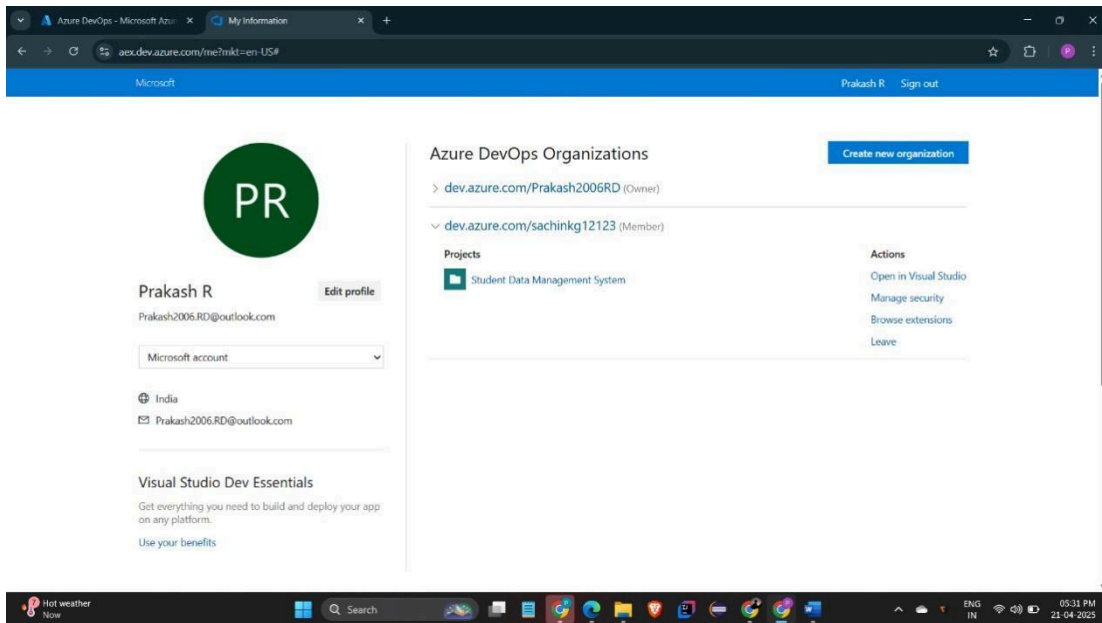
Azure DevOps - Microsoft Azu ×
My Information ×
+

aex.dev.azure.com/me?mkt=en-US#

Microsoft
Prakash R Sign out

PR

Prakash R
Edit profile
Prakash2006.RD@outlook.com

Microsoft account

India
Prakash2006.RD@outlook.com

Visual Studio Dev Essentials
Get everything you need to build and deploy your app on any platform.
Use your benefits

Azure DevOps Organizations
Create new organization

dev.azure.com/Prakash2006RD (Owner)

dev.azure.com/sachinkg12123 (Member)

Projects
Student Data Management System

Actions
Open in Visual Studio
Manage security
Browse extensions
Leave

Hot weather
Now
Search
ENG IN
05:31 PM
21-04-2025